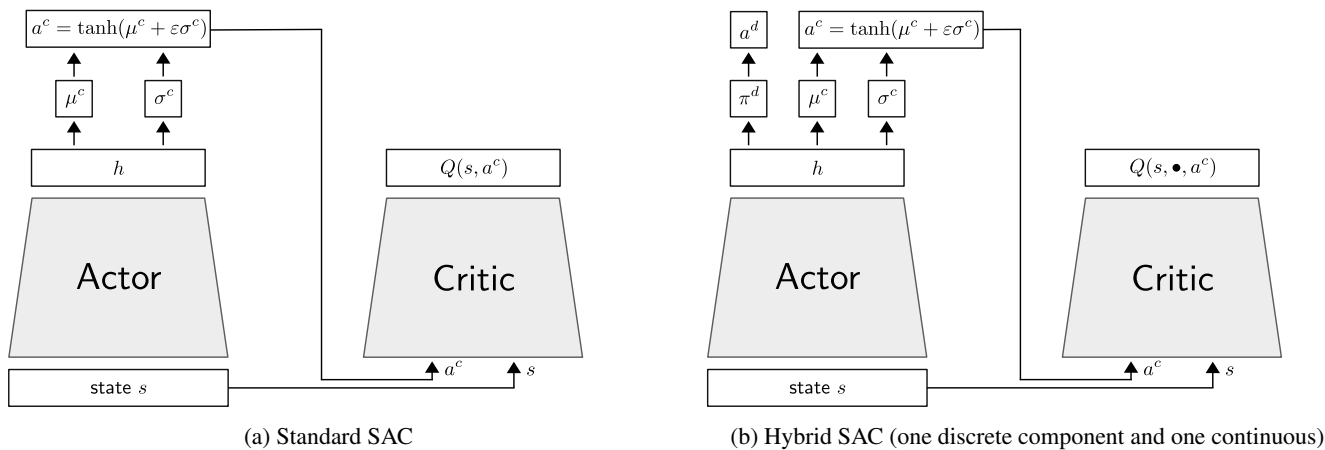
$a^c = \tanh(\mu^c + \varepsilon\sigma^c)$

$\mu^c$

$\sigma^c$

$h$

Actor

state $s$

$Q(s, a^c)$

Critic

$a^c$

$s$

(a) Standard SAC

$a^d$

$a^c = \tanh(\mu^c + \varepsilon\sigma^c)$

$\pi^d$

$\mu^c$

$\sigma^c$

$h$

Actor

state $s$

$Q(s, \bullet, a^c)$

Critic

$a^c$

$s$

(b) Hybrid SAC (one discrete component and one continuous)